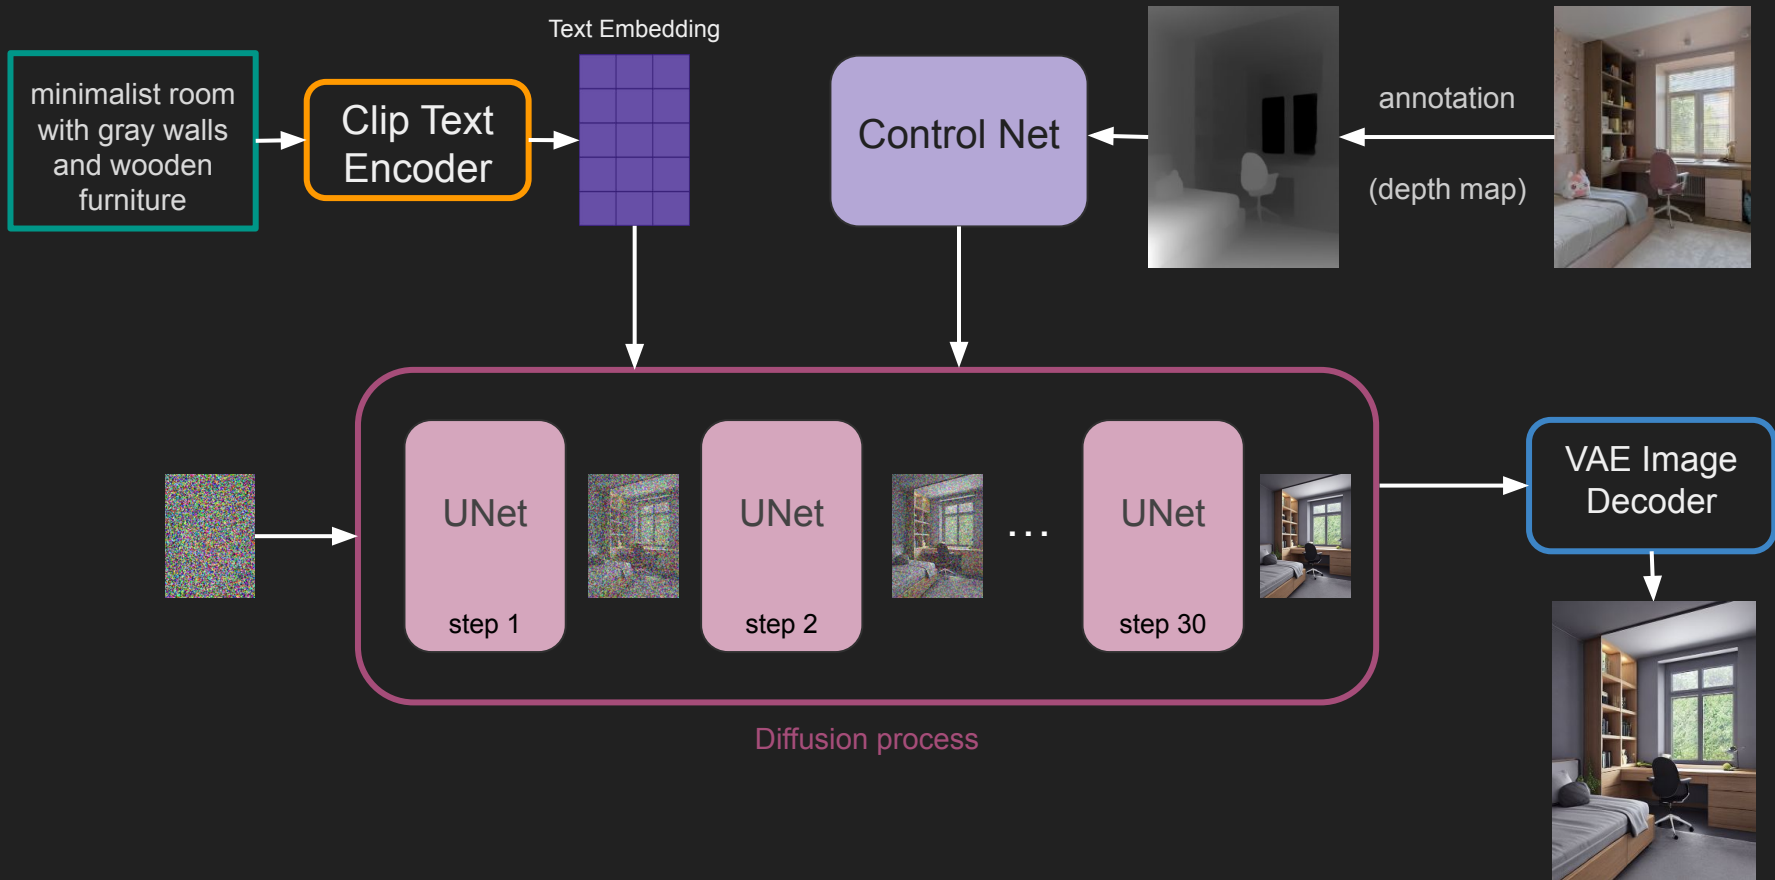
minimalist room with gray walls and wooden furniture

Clip Text Encoder

Text Embedding

Control Net

annotation

(depth map)

UNet

step 1

UNet

step 2

...

UNet

step 30

Diffusion process

VAE Image Decoder